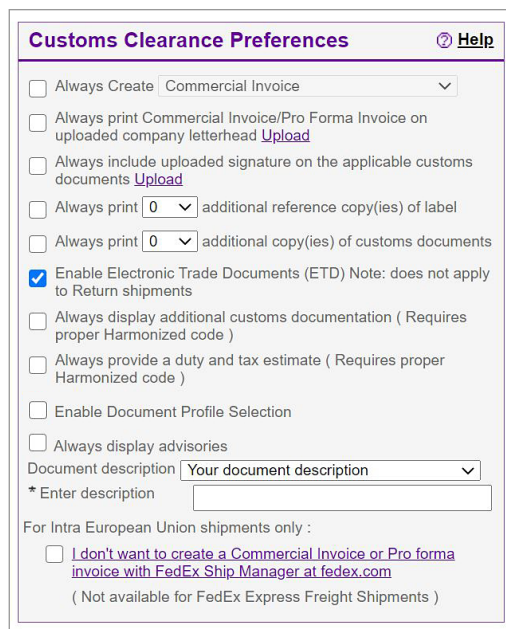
Customs Clearance Preferences

? Help

Always Create Commercial Invoice

Always print Commercial Invoice/Pro Forma Invoice on uploaded company letterhead Upload

Always include uploaded signature on the applicable customs documents Upload

Always print 0 additional reference copy(ies) of label

Always print 0 additional copy(ies) of customs documents

Enable Electronic Trade Documents (ETD) Note: does not apply to Return shipments

Always display additional customs documentation ( Requires proper Harmonized code )

Always provide a duty and tax estimate ( Requires proper Harmonized code )

Enable Document Profile Selection

Always display advisories

Document description Your document description

* Enter description

For Intra European Union shipments only :

I don't want to create a Commercial Invoice or Pro forma invoice with FedEx Ship Manager at fedex.com

( Not available for FedEx Express Freight Shipments )